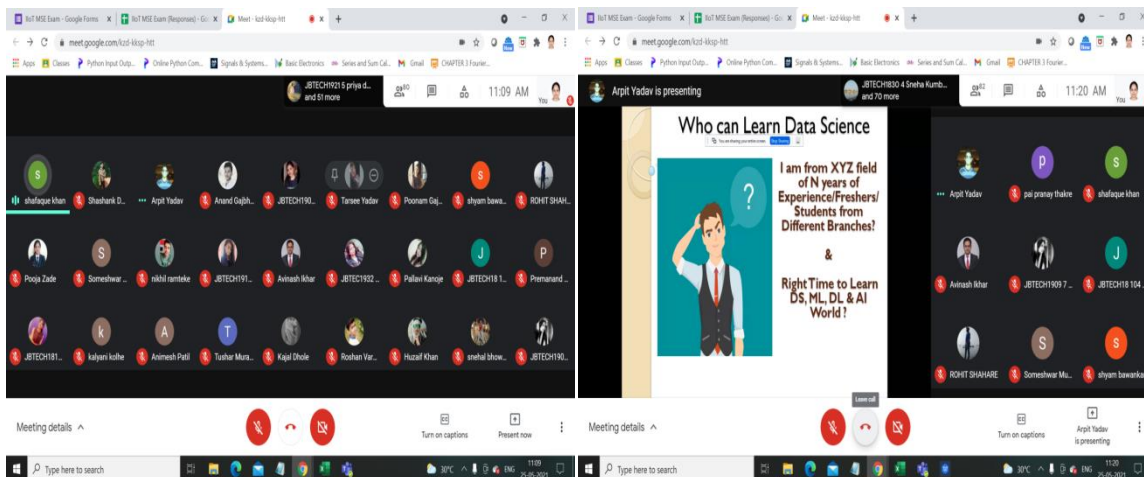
IIoT MSE Exam - Google Forms | IIoT MSE Exam (Responses) - Go | Meet - kzd-kksp-fitt

meet.google.com/kzd-kksp-fitt

Apps | Classes | Python Input Outp... | Online Python Com... | Signals & Systems... | Basic Electronics | Series and Sum Cal... | Gmail | CHAPTER 3 Fourier...

JBTECH19215 priya d... and 51 more

11:09 AM

You

shafaque khan | Shashank D... | Arpit Yadav | Anand Gajbh... | JBTECH190... | Tarsee Yadav | Poonam Gaj... | shyam bawa... | ROHIT SHAH...

Pooja Zade | Someshwar ... | nikhil ramteke | JBTECH191... | Avinash Ikhar | JBTEC1932 ... | Pallavi Kanoje | JBTECH18 1... | Premanand ...

JBTECH181... | kalyani kolhe | Animesh Patil | Tushar Mura... | Kajal Dhole | Roshan Var... | Huzaif Khan | snehal bhow... | JBTECH190...

Meeting details

Turn on captions

Present now

Type here to search

30°C ENG 11:09 25-05-2021

IIoT MSE Exam - Google Forms | IIoT MSE Exam (Responses) - Go | Meet - kzd-kksp-fitt

meet.google.com/kzd-kksp-fitt

Apps | Classes | Python Input Outp... | Online Python Com... | Signals & Systems... | Basic Electronics | Series and Sum Cal... | Gmail | CHAPTER 3 Fourier...

Arpit Yadav is presenting

JBTECH1830 4 Sneha Kumb... and 70 more

11:20 AM

You

Who can Learn Data Science

I am from XYZ field of N years of Experience/Freshers/ Students from Different Branches?

&

Right Time to Learn DS, ML, DL & AI World ?

Arpit Yadav | pai pranay thakre | shafaque khan

Avinash Ikhar | JBTECH1909 7... | JBTECH18 104...

ROHIT SHAHARE | Someshwar Mu... | shyam bawanka

Leave call

Meeting details

Turn on captions

Arpit Yadav is presenting

Type here to search

30°C ENG 11:20 25-05-2021